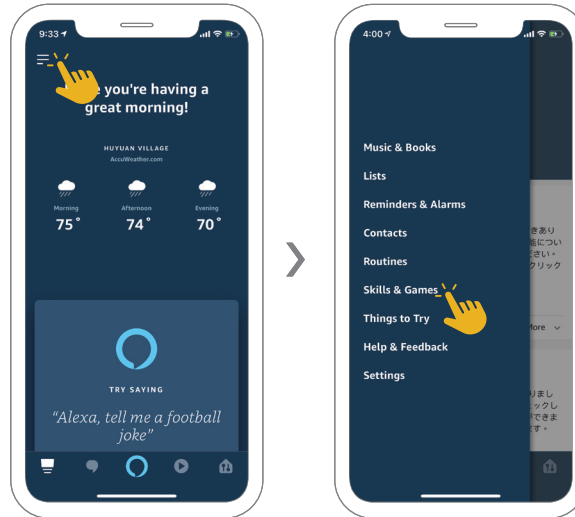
9:33

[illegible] you're having a great morning!

HUYUAN VILLAGE
AccuWeather.com

Morning
75°

Afternoon
74°

Evening
70°

TRY SAYING

"Alexa, tell me a football joke"

4:00

Music & Books
Lists
Reminders & Alarms
Contacts
Routines
Skills & Games
Things to Try
Help & Feedback
Settings

きあり
報につい
ど
クリック

ore

りまし
ック
できま
す。